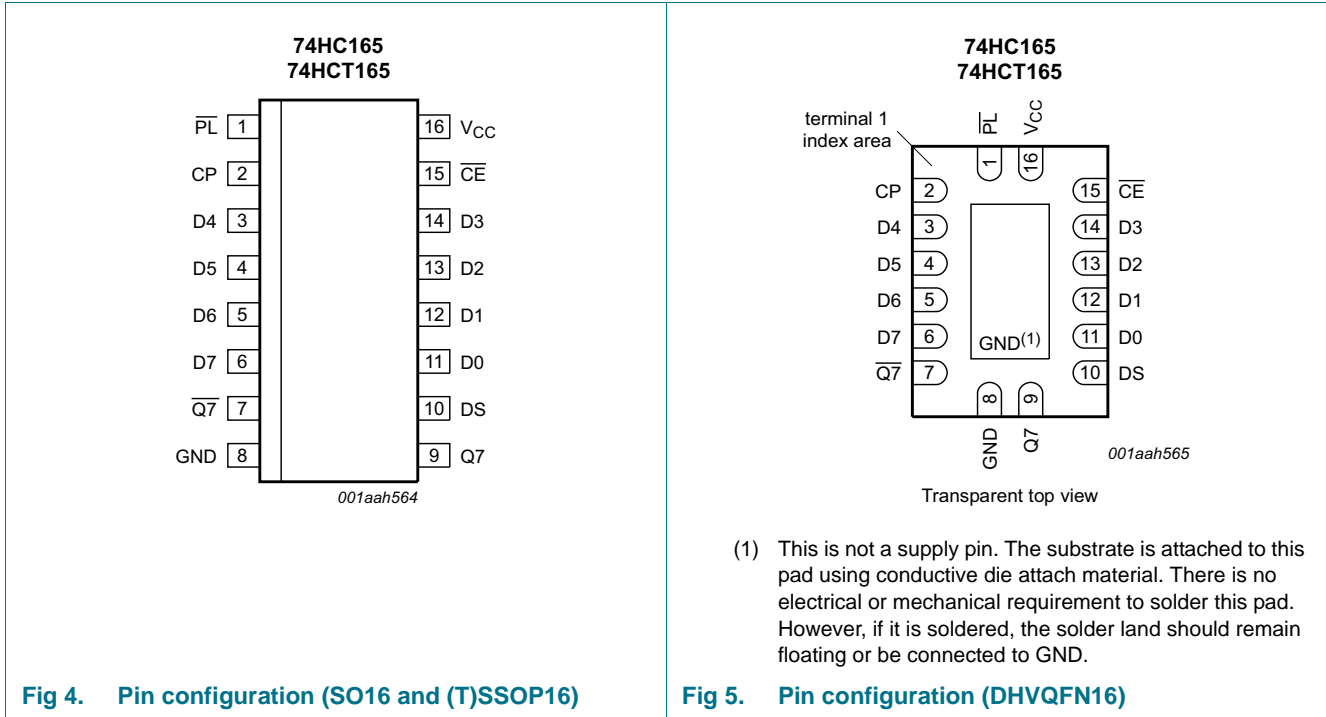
74HC165
74HCT165

$\overline{PL}$ 1
CP 2
D4 3
D5 4
D6 5
D7 6
$\overline{Q7}$ 7
GND 8

16 $V_{CC}$
15 $\overline{CE}$
14 D3
13 D2
12 D1
11 D0
10 DS
9 Q7

001aah564

Fig 4. Pin configuration (SO16 and (T)SSOP16)

74HC165
74HCT165

terminal 1 index area

$\overline{PL}$ 1
$V_{CC}$ 16
CP 2
D4 3
D5 4
D6 5
D7 6
$\overline{Q7}$ 7

15 $\overline{CE}$
14 D3
13 D2
12 D1
11 D0
10 DS

GND$^{(1)}$

8 GND
9 Q7

001aah565

Transparent top view

(1) This is not a supply pin. The substrate is attached to this pad using conductive die attach material. There is no electrical or mechanical requirement to solder this pad. However, if it is soldered, the solder land should remain floating or be connected to GND.

Fig 5. Pin configuration (DHVQFN16)